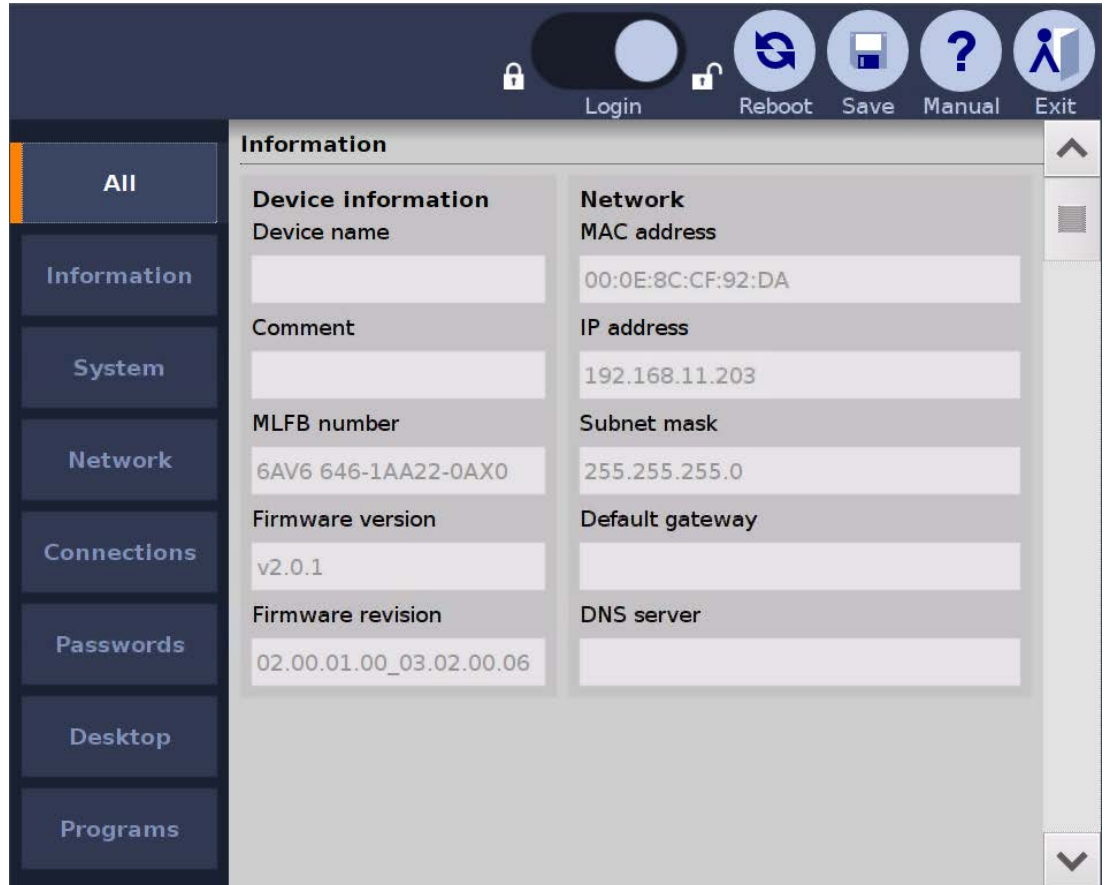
Login Reboot Save Manual Exit

All
Information
System
Network
Connections
Passwords
Desktop
Programs

Information

Device information
Device name

Comment

MLFB number
6AV6 646-1AA22-0AX0
Firmware version
v2.0.1
Firmware revision
02.00.01.00_03.02.00.06

Network
MAC address
00:0E:8C:CF:92:DA
IP address
192.168.11.203
Subnet mask
255.255.255.0
Default gateway

DNS server